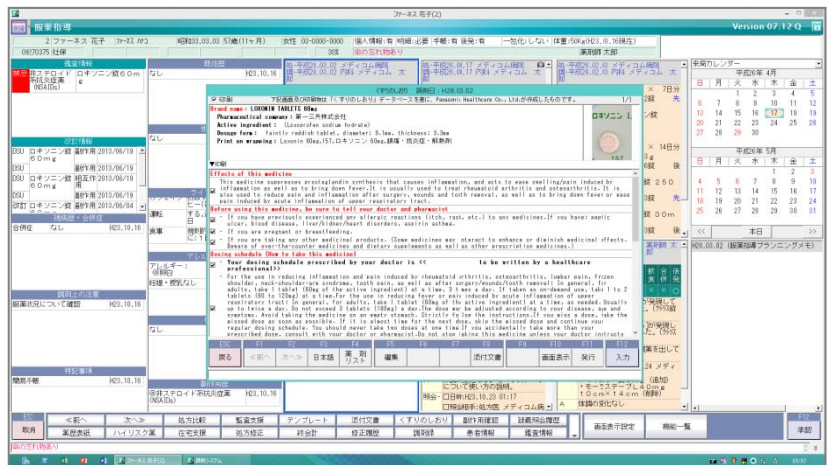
ファーネス 花子(2)

服薬指導

Version 07.12 Q

2 ファーネス 花子 ﾌｧｰﾈｽ ﾊﾅｺ 昭和33.03.03 57歳(11ヶ月) 女性 03-0000-0000 個人情報:有 同意:有 手帳:有 後発:有 一包化しない 体重:50kg(H23.10.16現在)

06170375 社保 30% 薬剤師 太郎

併用薬

非ステロイド系抗炎症薬(NSAIDs) ロキソニン錠60mg

なし H23.10.16

くすりのしおり 調剤日:H28.03.02

印刷 下記画面印刷時は「くすりのしおり」データベースを基に、Panasonic Healthcare Co., Ltd.が作成したものです。 1/1

Brand name: LOXONIN TABLETS 60mg
Pharmaceutical company: 第一三共株式会社
Active ingredient: (Loxoprofen sodium hydrate)
Dosage form: faintly reddish tablet, diameter: 9.1mm, thickness: 3.5mm
Print on wrapping: Loxonin 60mg,157,ロキソニン 60mg,鎮痛・抗炎症・解熱剤

Effects of this medicine
This medicine suppresses prostaglandin synthesis that causes inflammation, and acts to ease swelling/pain induced by inflammation as well as to bring down fever. It is usually used to treat rheumatoid arthritis and osteoarthritis. It is also used to reduce pain and inflammation after surgery, wounds and tooth removal, as well as to bring down fever or ease pain induced by acute inflammation of upper respiratory tract.

Before using this medicine, be sure to tell your doctor and pharmacist
• If you have previously experienced any allergic reactions (itch, rash, etc.) to any medicines. If you have: peptic ulcer, blood disease, liver/kidney/heart disorders, aspirin asthma.
• If you are pregnant or breastfeeding.
• If you are taking any other medicinal products. (Some medicines may interact to enhance or diminish medicinal effects. Beware of over-the-counter medicines and dietary supplements as well as other prescription medicines.)

Dosing schedule (How to take this medicine)
Your dosing schedule prescribed by your doctor is (( to be written by a healthcare professional))
• For the use in reducing inflammation and pain induced by rheumatoid arthritis, osteoarthritis, lumbar pain, frozen shoulder, neck-shoulder-arm syndrome, tooth pain, as well as after surgery/wounds/tooth removal in general, for adults, take 1 tablet (60mg of the active ingredient) at a time, 3 times a day. If taken as on-demand use, take 1 to 2 tablets (60 to 120mg) at a time. For the use in reducing fever or pain induced by acute inflammation of upper respiratory tract: In general, for adults, take 1 tablet (60mg of the active ingredient) at a time, as needed. Usually up to twice a day. Do not exceed 3 tablets (180mg) a day. The dose may be adjusted according to your disease, age and symptoms. Avoid taking the medicine on an empty stomach. Strictly follow the instructions. If you miss a dose, take the missed dose as soon as possible. If it is almost time for the next dose, skip the missed dose and continue your regular dosing schedule. You should never take two doses at one time. If you accidentally take more than your prescribed dose, consult with your doctor or pharmacist. Do not stop taking this medicine unless your doctor instructs

戻る ≪前へ 次へ≫ 日本語 薬剤リスト 編集 添付文書 画面表示 発行 入力

平成28年 4月
| 日 | 月 | 火 | 水 | 木 | 金 | 土 |
|---|---|---|---|---|---|---|
| | | | | | 1 | 2 |
| 3 | 4 | 5 | 6 | 7 | 8 | 9 |
| 10 | 11 | 12 | 13 | 14 | 15 | 16 |
| 17 | 18 | 19 | 20 | 21 | 22 | 23 |
| 24 | 25 | 26 | 27 | 28 | 29 | 30 |

平成28年 5月
| 日 | 月 | 火 | 水 | 木 | 金 | 土 |
|---|---|---|---|---|---|---|
| 1 | 2 | 3 | 4 | 5 | 6 | 7 |
| 8 | 9 | 10 | 11 | 12 | 13 | 14 |
| 15 | 16 | 17 | 18 | 19 | 20 | 21 |
| 22 | 23 | 24 | 25 | 26 | 27 | 28 |
| 29 | 30 | 31 | | | | |

本日

H28.03.02 (服薬指導プランニングメモ)

DSU ロキソニン錠60mg 副作用 2013/06/19
DSU ロキソニン錠60mg 副作用 2013/06/19
DSU ロキソニン錠 相互作用 2013/06/19

併用薬 なし H23.10.16
服薬状況について確認 H23.10.16
閲覧手帳 H23.10.16
非ステロイド系抗炎症薬(NSAIDs)

≪前へ 次へ≫ 処方比較 監査支援 テンプレート 添付文書 くすりのしおり 副作用確認 調剤履歴 画面表示設定 機能一覧
取消 業務依頼 ハイリスク薬 在宅支援 処方修正 統計 修正履歴 調剤録 患者情報 備考情報 手順